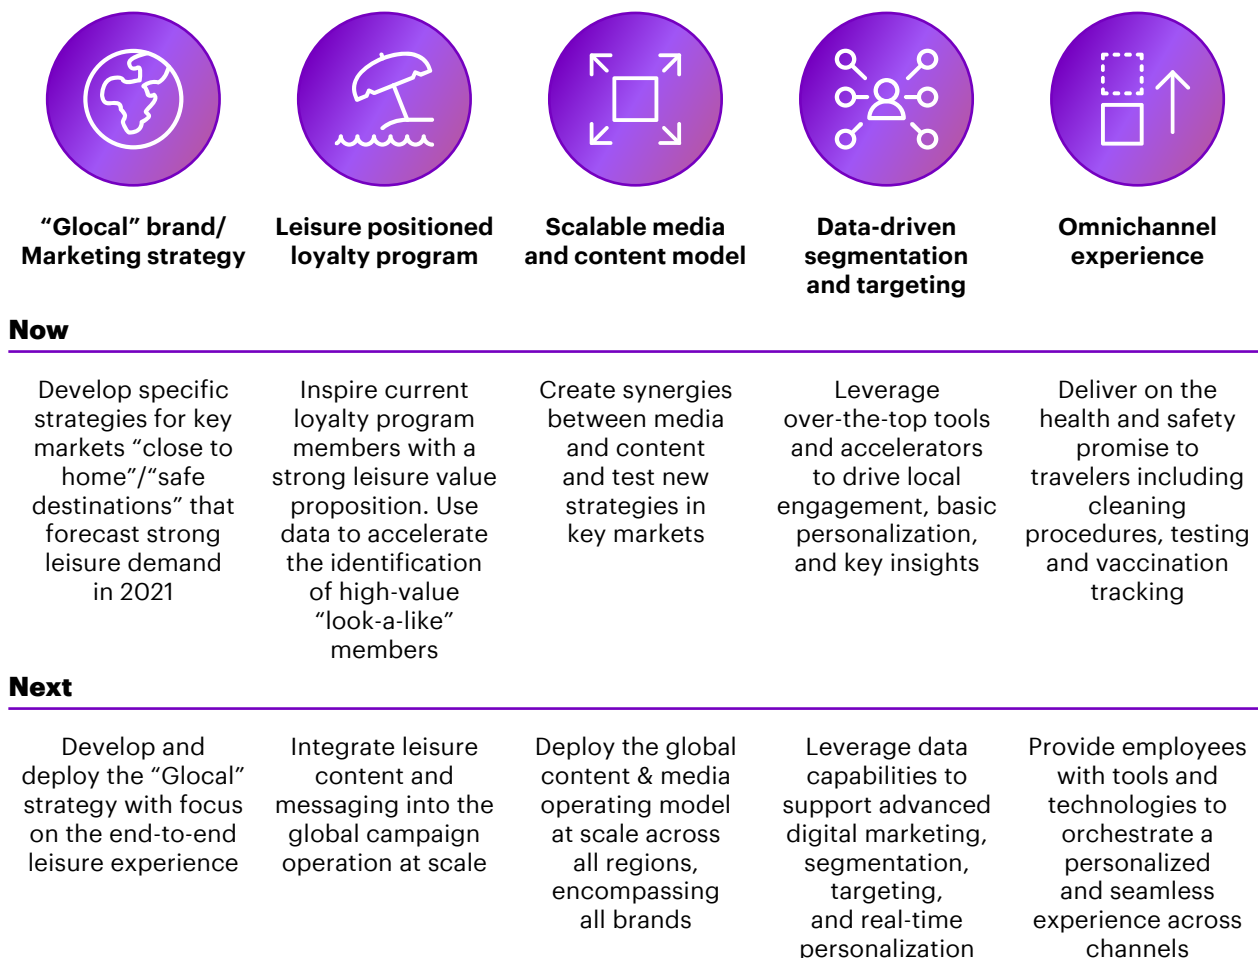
“Glocal” brand/ Marketing strategy

Leisure positioned loyalty program

Scalable media and content model

Data-driven segmentation and targeting

Omnichannel experience

Now

Develop specific strategies for key markets “close to home”/“safe destinations” that forecast strong leisure demand in 2021

Inspire current loyalty program members with a strong leisure value proposition. Use data to accelerate the identification of high-value “look-a-like” members

Create synergies between media and content and test new strategies in key markets

Leverage over-the-top tools and accelerators to drive local engagement, basic personalization, and key insights

Deliver on the health and safety promise to travelers including cleaning procedures, testing and vaccination tracking

Next

Develop and deploy the “Glocal” strategy with focus on the end-to-end leisure experience

Integrate leisure content and messaging into the global campaign operation at scale

Deploy the global content & media operating model at scale across all regions, encompassing all brands

Leverage data capabilities to support advanced digital marketing, segmentation, targeting, and real-time personalization

Provide employees with tools and technologies to orchestrate a personalized and seamless experience across channels